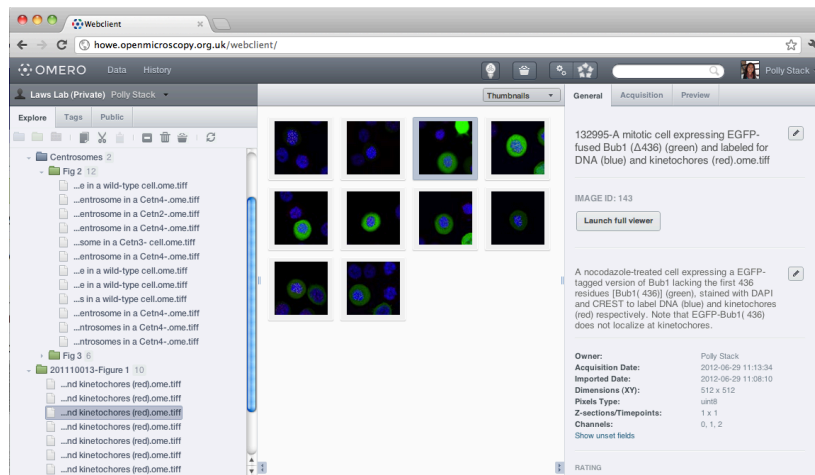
Webclient

howe.openmicroscopy.org.uk/webclient/

OMERO Data History

Polly Stack

Laws Lab (Private) Polly Stack

Explore Tags Public

Thumbnails

General Acquisition Preview

Centrosomes 2
Fig 2 12
...e in a wild-type cell.ome.tiff
...entrosome in a Cetn4-.ome.tiff
...entrosome in a Cetn2-.ome.tiff
...entrosome in a Cetn4-.ome.tiff
...some in a Cetn3- cell.ome.tiff
...entrosome in a Cetn4-.ome.tiff
...e in a wild-type cell.ome.tiff
...e in a wild-type cell.ome.tiff
...s in a wild-type cell.ome.tiff
...entrosome in a Cetn4-.ome.tiff
...ntrosomes in a Cetn4-.ome.tiff
...ntrosomes in a Cetn4-.ome.tiff
Fig 3 6
201110013-Figure 1 10
...nd kinetochores (red).ome.tiff
...nd kinetochores (red).ome.tiff
...nd kinetochores (red).ome.tiff
...nd kinetochores (red).ome.tiff
...nd kinetochores (red).ome.tiff
...nd kinetochores (red).ome.tiff
...nd kinetochores (red).ome.tiff

132995-A mitotic cell expressing EGFP-fused Bub1 (Δ436) (green) and labeled for DNA (blue) and kinetochores (red).ome.tiff

IMAGE ID: 143

Launch full viewer

A nocodazole-treated cell expressing a EGFP-tagged version of Bub1 lacking the first 436 residues [Bub1( 436)] (green), stained with DAPI and CREST to label DNA (blue) and kinetochores (red) respectively. Note that EGFP-Bub1( 436) does not localize at kinetochores.

| Owner: | Polly Stack |
|---|---|
| Acquisition Date: | 2012-06-29 11:13:34 |
| Imported Date: | 2012-06-29 11:08:10 |
| Dimensions (XY): | 512 x 512 |
| Pixels Type: | uint8 |
| Z-sections/Timepoints: | 1 x 1 |
| Channels: | 0, 1, 2 |

Show unset fields

RATING